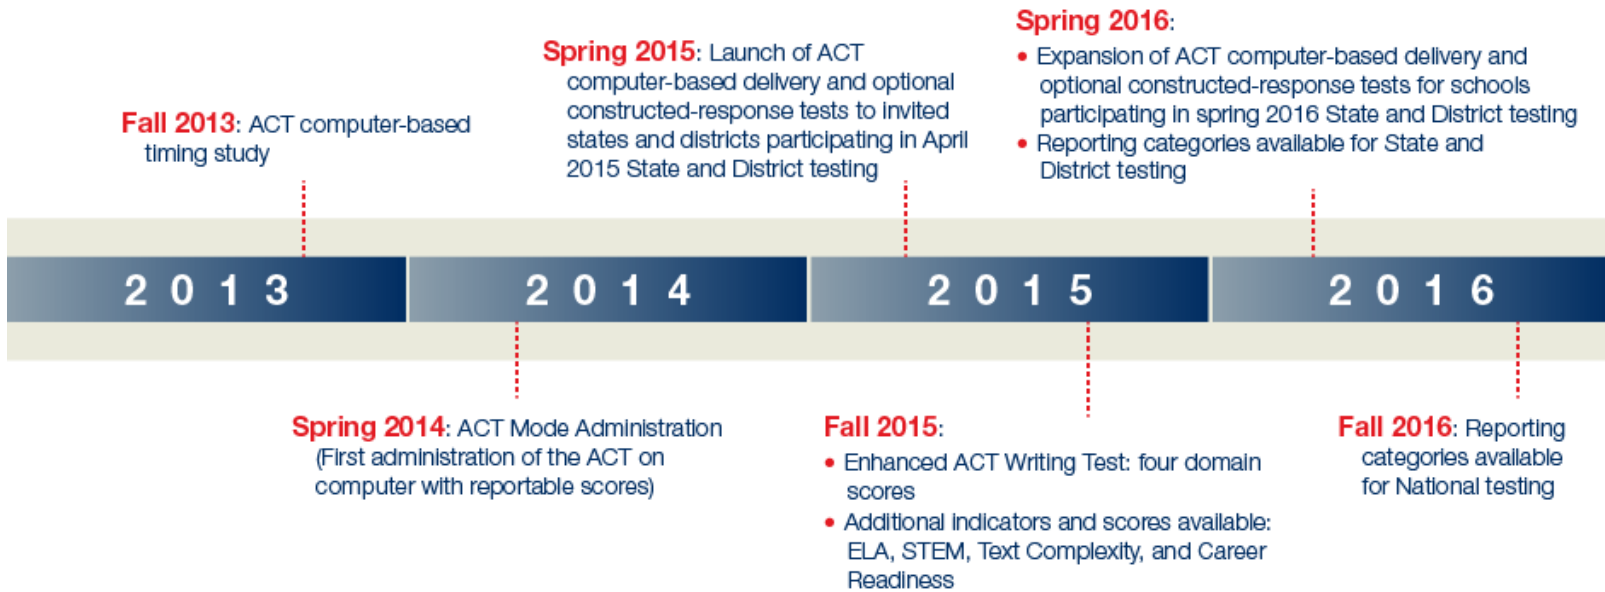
Fall 2013: ACT computer-based timing study

Spring 2015: Launch of ACT computer-based delivery and optional constructed-response tests to invited states and districts participating in April 2015 State and District testing

Spring 2016:
• Expansion of ACT computer-based delivery and optional constructed-response tests for schools participating in spring 2016 State and District testing
• Reporting categories available for State and District testing

2 0 1 3

2 0 1 4

2 0 1 5

2 0 1 6

Spring 2014: ACT Mode Administration (First administration of the ACT on computer with reportable scores)

Fall 2015:
• Enhanced ACT Writing Test: four domain scores
• Additional indicators and scores available: ELA, STEM, Text Complexity, and Career Readiness

Fall 2016: Reporting categories available for National testing